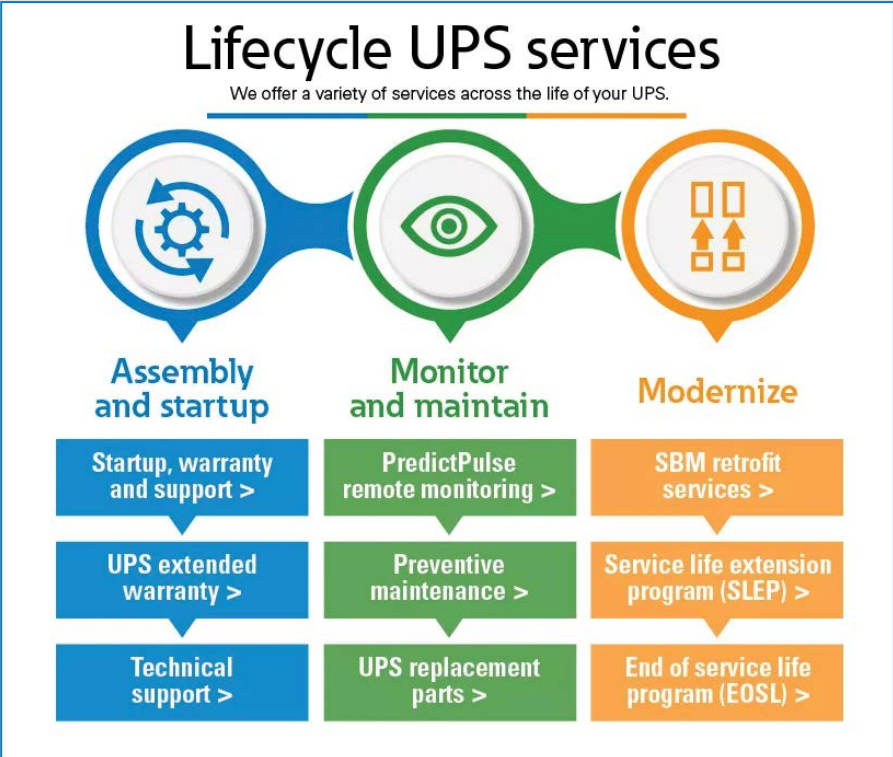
Lifecycle UPS services

We offer a variety of services across the life of your UPS.

Assembly and startup

Startup, warranty and support >

UPS extended warranty >

Technical support >

Monitor and maintain

PredictPulse remote monitoring >

Preventive maintenance >

UPS replacement parts >

Modernize

SBM retrofit services >

Service life extension program (SLEP) >

End of service life program (EOSL) >